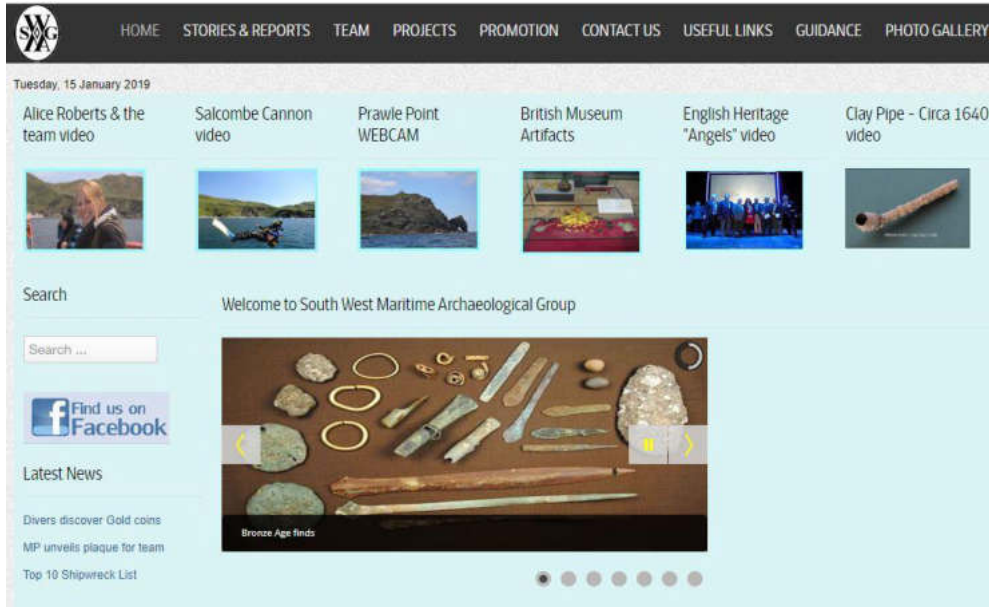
SWMAG

HOME STORIES & REPORTS TEAM PROJECTS PROMOTION CONTACT US USEFUL LINKS GUIDANCE PHOTO GALLERY

Tuesday, 15 January 2019

Alice Roberts & the team video

Salcombe Cannon video

Prawle Point WEBCAM

British Museum Artifacts

English Heritage "Angels" video

Clay Pipe - Circa 1640 video

Search

Search ...

Find us on Facebook

Latest News

Divers discover Gold coins

MP unveils plaque for team

Top 10 Shipwreck List

Welcome to South West Maritime Archaeological Group

Bronze Age finds